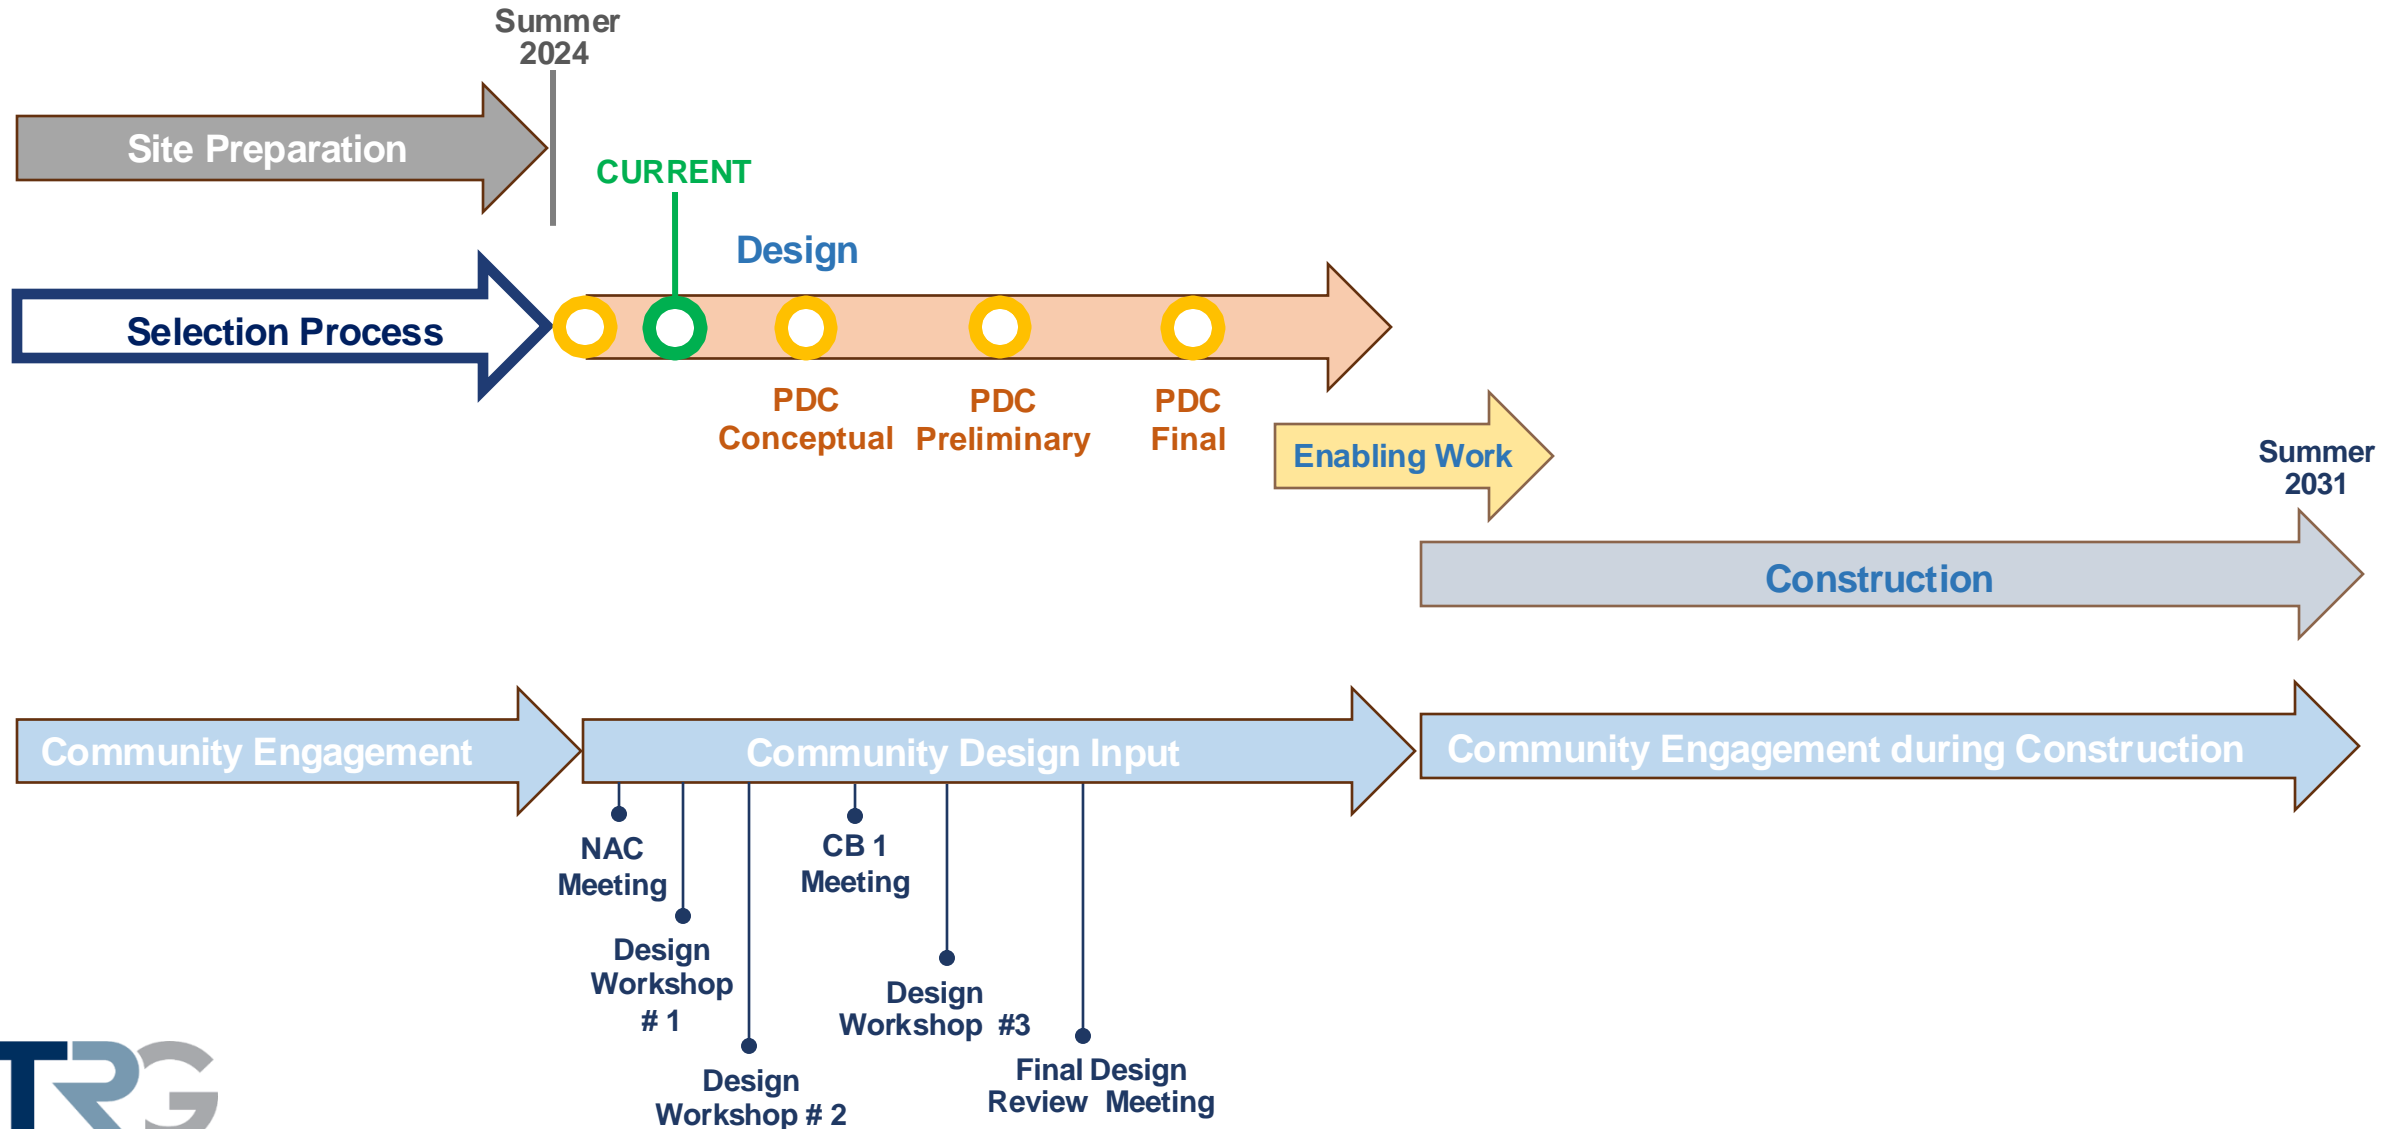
Summer 2024

Site Preparation

CURRENT

Design

Selection Process

PDC Conceptual

PDC Preliminary

PDC Final

Enabling Work

Summer 2031

Construction

Community Engagement

Community Design Input

Community Engagement during Construction

NAC Meeting

CB 1 Meeting

Design Workshop # 1

Design Workshop #3

Design Workshop # 2

Final Design Review Meeting

TRG